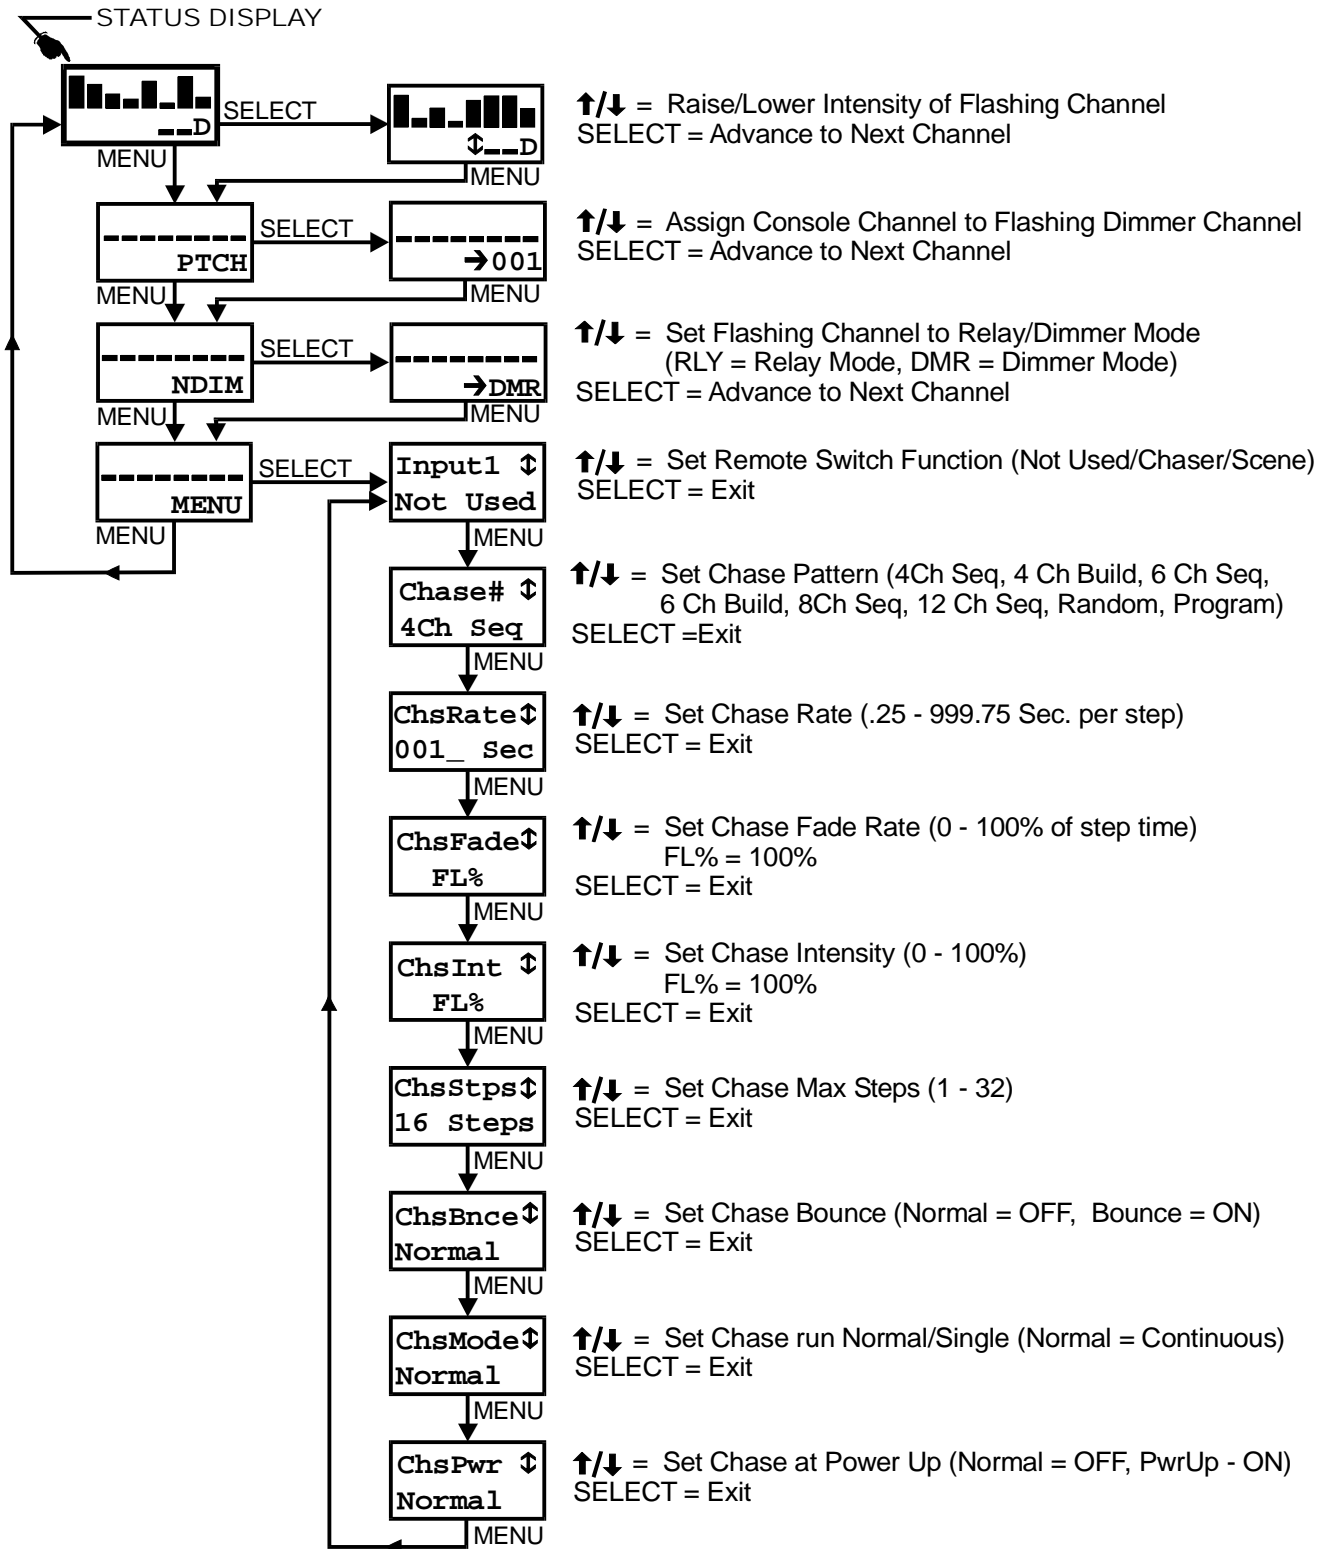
STATUS DISPLAY

__D

SELECT

⇕__D

MENU

MENU

↑/↓ = Raise/Lower Intensity of Flashing Channel
SELECT = Advance to Next Channel

--------
PTCH

SELECT

--------
→001

MENU

MENU

↑/↓ = Assign Console Channel to Flashing Dimmer Channel
SELECT = Advance to Next Channel

--------
NDIM

SELECT

--------
→DMR

MENU

MENU

↑/↓ = Set Flashing Channel to Relay/Dimmer Mode
(RLY = Relay Mode, DMR = Dimmer Mode)
SELECT = Advance to Next Channel

--------
MENU

SELECT

MENU

Input1 ⇕
Not Used

MENU

↑/↓ = Set Remote Switch Function (Not Used/Chaser/Scene)
SELECT = Exit

Chase# ⇕
4Ch Seq

MENU

↑/↓ = Set Chase Pattern (4Ch Seq, 4 Ch Build, 6 Ch Seq, 6 Ch Build, 8Ch Seq, 12 Ch Seq, Random, Program)
SELECT =Exit

ChsRate⇕
001_ Sec

MENU

↑/↓ = Set Chase Rate (.25 - 999.75 Sec. per step)
SELECT = Exit

ChsFade⇕
FL%

MENU

↑/↓ = Set Chase Fade Rate (0 - 100% of step time)
FL% = 100%
SELECT = Exit

ChsInt ⇕
FL%

MENU

↑/↓ = Set Chase Intensity (0 - 100%)
FL% = 100%
SELECT = Exit

ChsStps⇕
16 Steps

MENU

↑/↓ = Set Chase Max Steps (1 - 32)
SELECT = Exit

ChsBnce⇕
Normal

MENU

↑/↓ = Set Chase Bounce (Normal = OFF, Bounce = ON)
SELECT = Exit

ChsMode⇕
Normal

MENU

↑/↓ = Set Chase run Normal/Single (Normal = Continuous)
SELECT = Exit

ChsPwr ⇕
Normal

MENU

↑/↓ = Set Chase at Power Up (Normal = OFF, PwrUp - ON)
SELECT = Exit